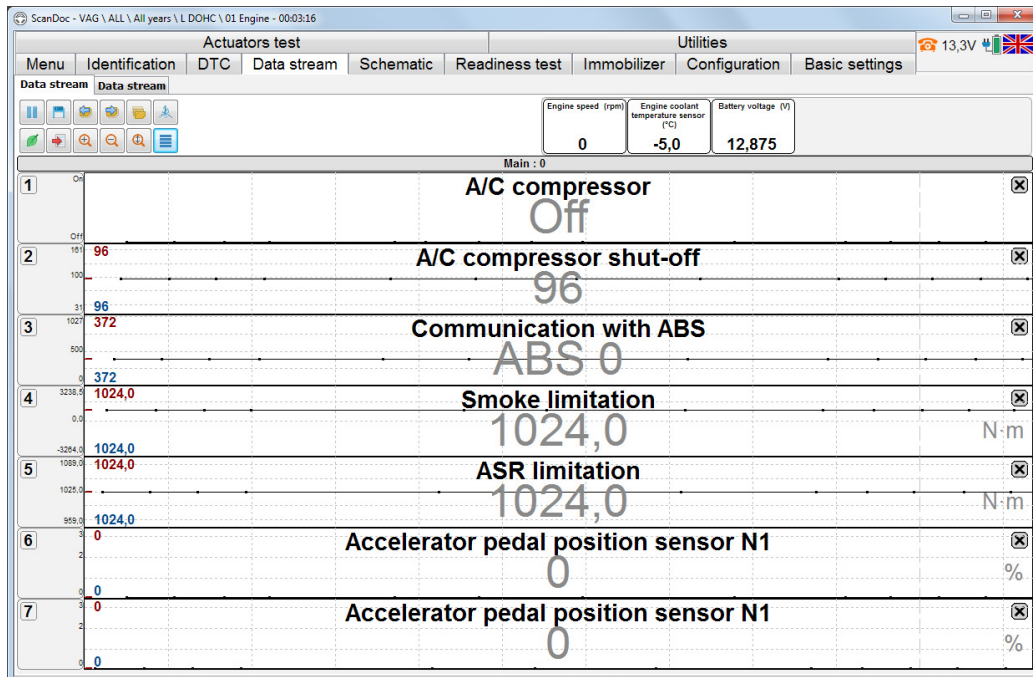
ScanDoc - VAG \ ALL \ All years \ L DOHC \ 01 Engine - 00:03:16

Actuators test
Utilities
13,3V

Menu | Identification | DTC | Data stream | Schematic | Readiness test | Immobilizer | Configuration | Basic settings

Data stream | Data stream

Engine speed (rpm)
0
Engine coolant temperature sensor (°C)
-5,0
Battery voltage (V)
12,875

Main : 0

1
On
Off
A/C compressor
Off

2
161
100
31
96
A/C compressor shut-off
96
96

3
1027
500
0
372
Communication with ABS
ABS 0
372

4
3238,5
0,0
-3264,0
1024,0
Smoke limitation
1024,0
N·m
1024,0

5
1089,0
1025,0
959,0
1024,0
ASR limitation
1024,0
N·m
1024,0

6
3
2
0
0
Accelerator pedal position sensor N1
0
%
0

7
3
2
0
0
Accelerator pedal position sensor N1
0
%
0